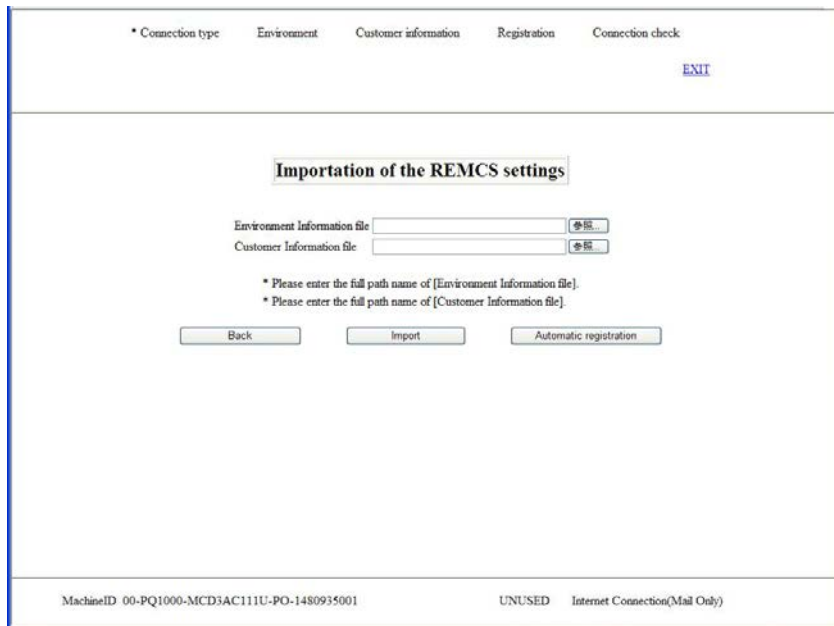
* Connection type Environment Customer information Registration Connection check

EXIT

Importation of the REMCS settings

Environment Information file 参照...
Customer Information file 参照...

* Please enter the full path name of [Environment Information file].
* Please enter the full path name of [Customer Information file].

Back Import Automatic registration

MachineID 00-PQ1000-MCD3AC111U-PO-1480935001 UNUSED Internet Connection(Mail Only)